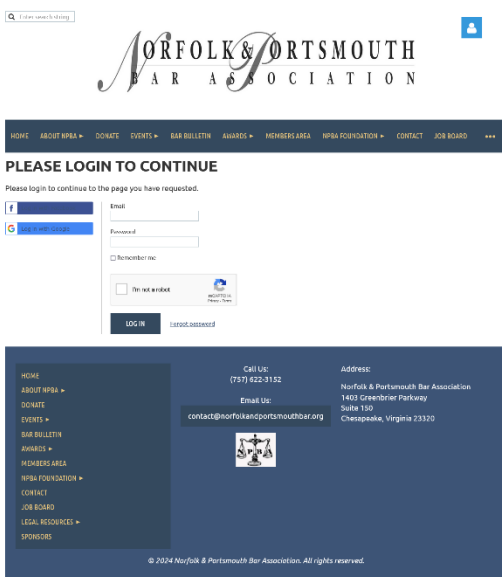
Enter search string

NORFOLK & PORTSMOUTH
BAR ASSOCIATION

HOME ABOUT NPBA ▸ DONATE EVENTS ▸ BAR BULLETIN AWARDS ▸ MEMBERS AREA NPBA FOUNDATION ▸ CONTACT JOB BOARD •••

PLEASE LOGIN TO CONTINUE

Please login to continue to the page you have requested.

f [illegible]

G Log in with Google

Email

Password

Remember me

I'm not a robot

reCAPTCHA
Privacy - Terms

LOG IN

Forgot password

HOME
ABOUT NPBA ▸
DONATE
EVENTS ▸
BAR BULLETIN
AWARDS ▸
MEMBERS AREA
NPBA FOUNDATION ▸
CONTACT
JOB BOARD
LEGAL RESOURCES ▸
SPONSORS

Call Us:
(757) 622-3152

Email Us:
contact@norfolkandportsmouthbar.org

NPBA

Address:

Norfolk & Portsmouth Bar Association
1403 Greenbrier Parkway
Suite 150
Chesapeake, Virginia 23320

© 2024 Norfolk & Portsmouth Bar Association. All rights reserved.